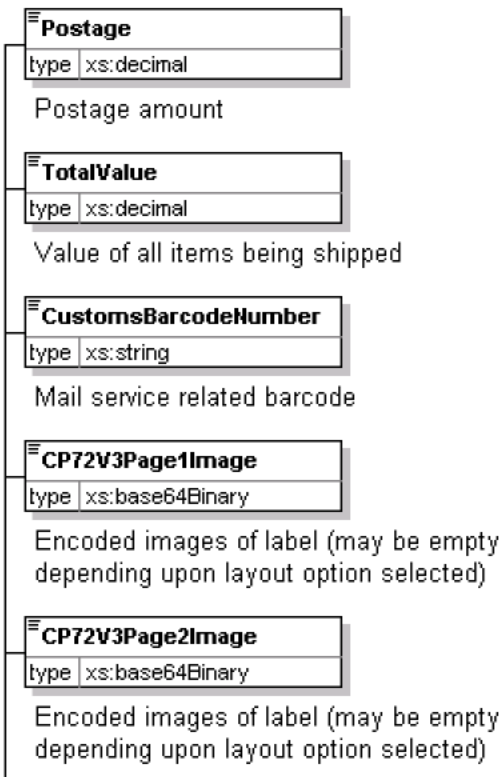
Postage

| type | xs:decimal |
|---|---|

Postage amount

TotalValue

| type | xs:decimal |
|---|---|

Value of all items being shipped

CustomsBarcodeNumber

| type | xs:string |
|---|---|

Mail service related barcode

CP72V3Page1Image

| type | xs:base64Binary |
|---|---|

Encoded images of label (may be empty depending upon layout option selected)

CP72V3Page2Image

| type | xs:base64Binary |
|---|---|

Encoded images of label (may be empty depending upon layout option selected)